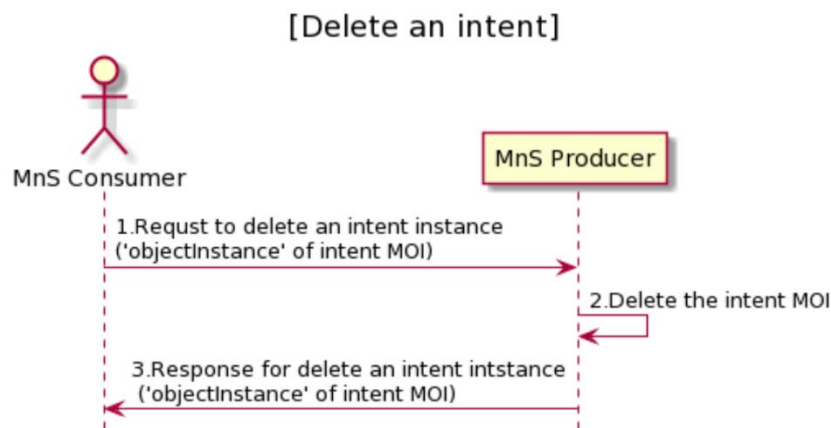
[Delete an intent]

MnS Consumer

MnS Producer

1.Requst to delete an intent instance ('objectInstance' of intent MOI)

2.Delete the intent MOI

3.Response for delete an intent intstance ('objectInstance' of intent MOI)